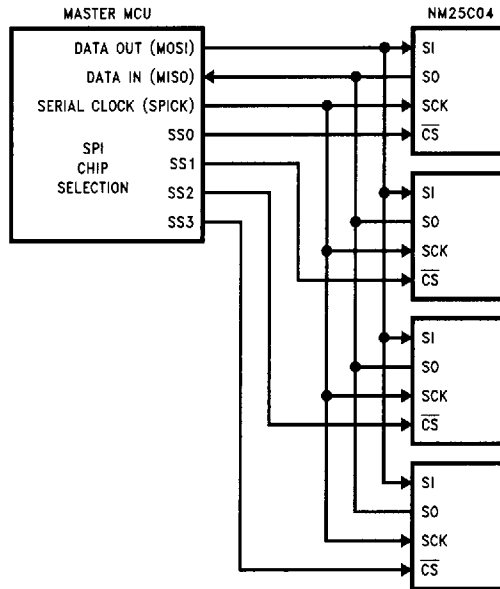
MASTER MCU

NM25C04

DATA OUT (MOSI)
DATA IN (MISO)
SERIAL CLOCK (SPICK)
SS0
SPI CHIP SELECTION
SS1
SS2
SS3

SI
SO
SCK
$\overline{CS}$

SI
SO
SCK
$\overline{CS}$

SI
SO
SCK
$\overline{CS}$

SI
SO
SCK
$\overline{CS}$